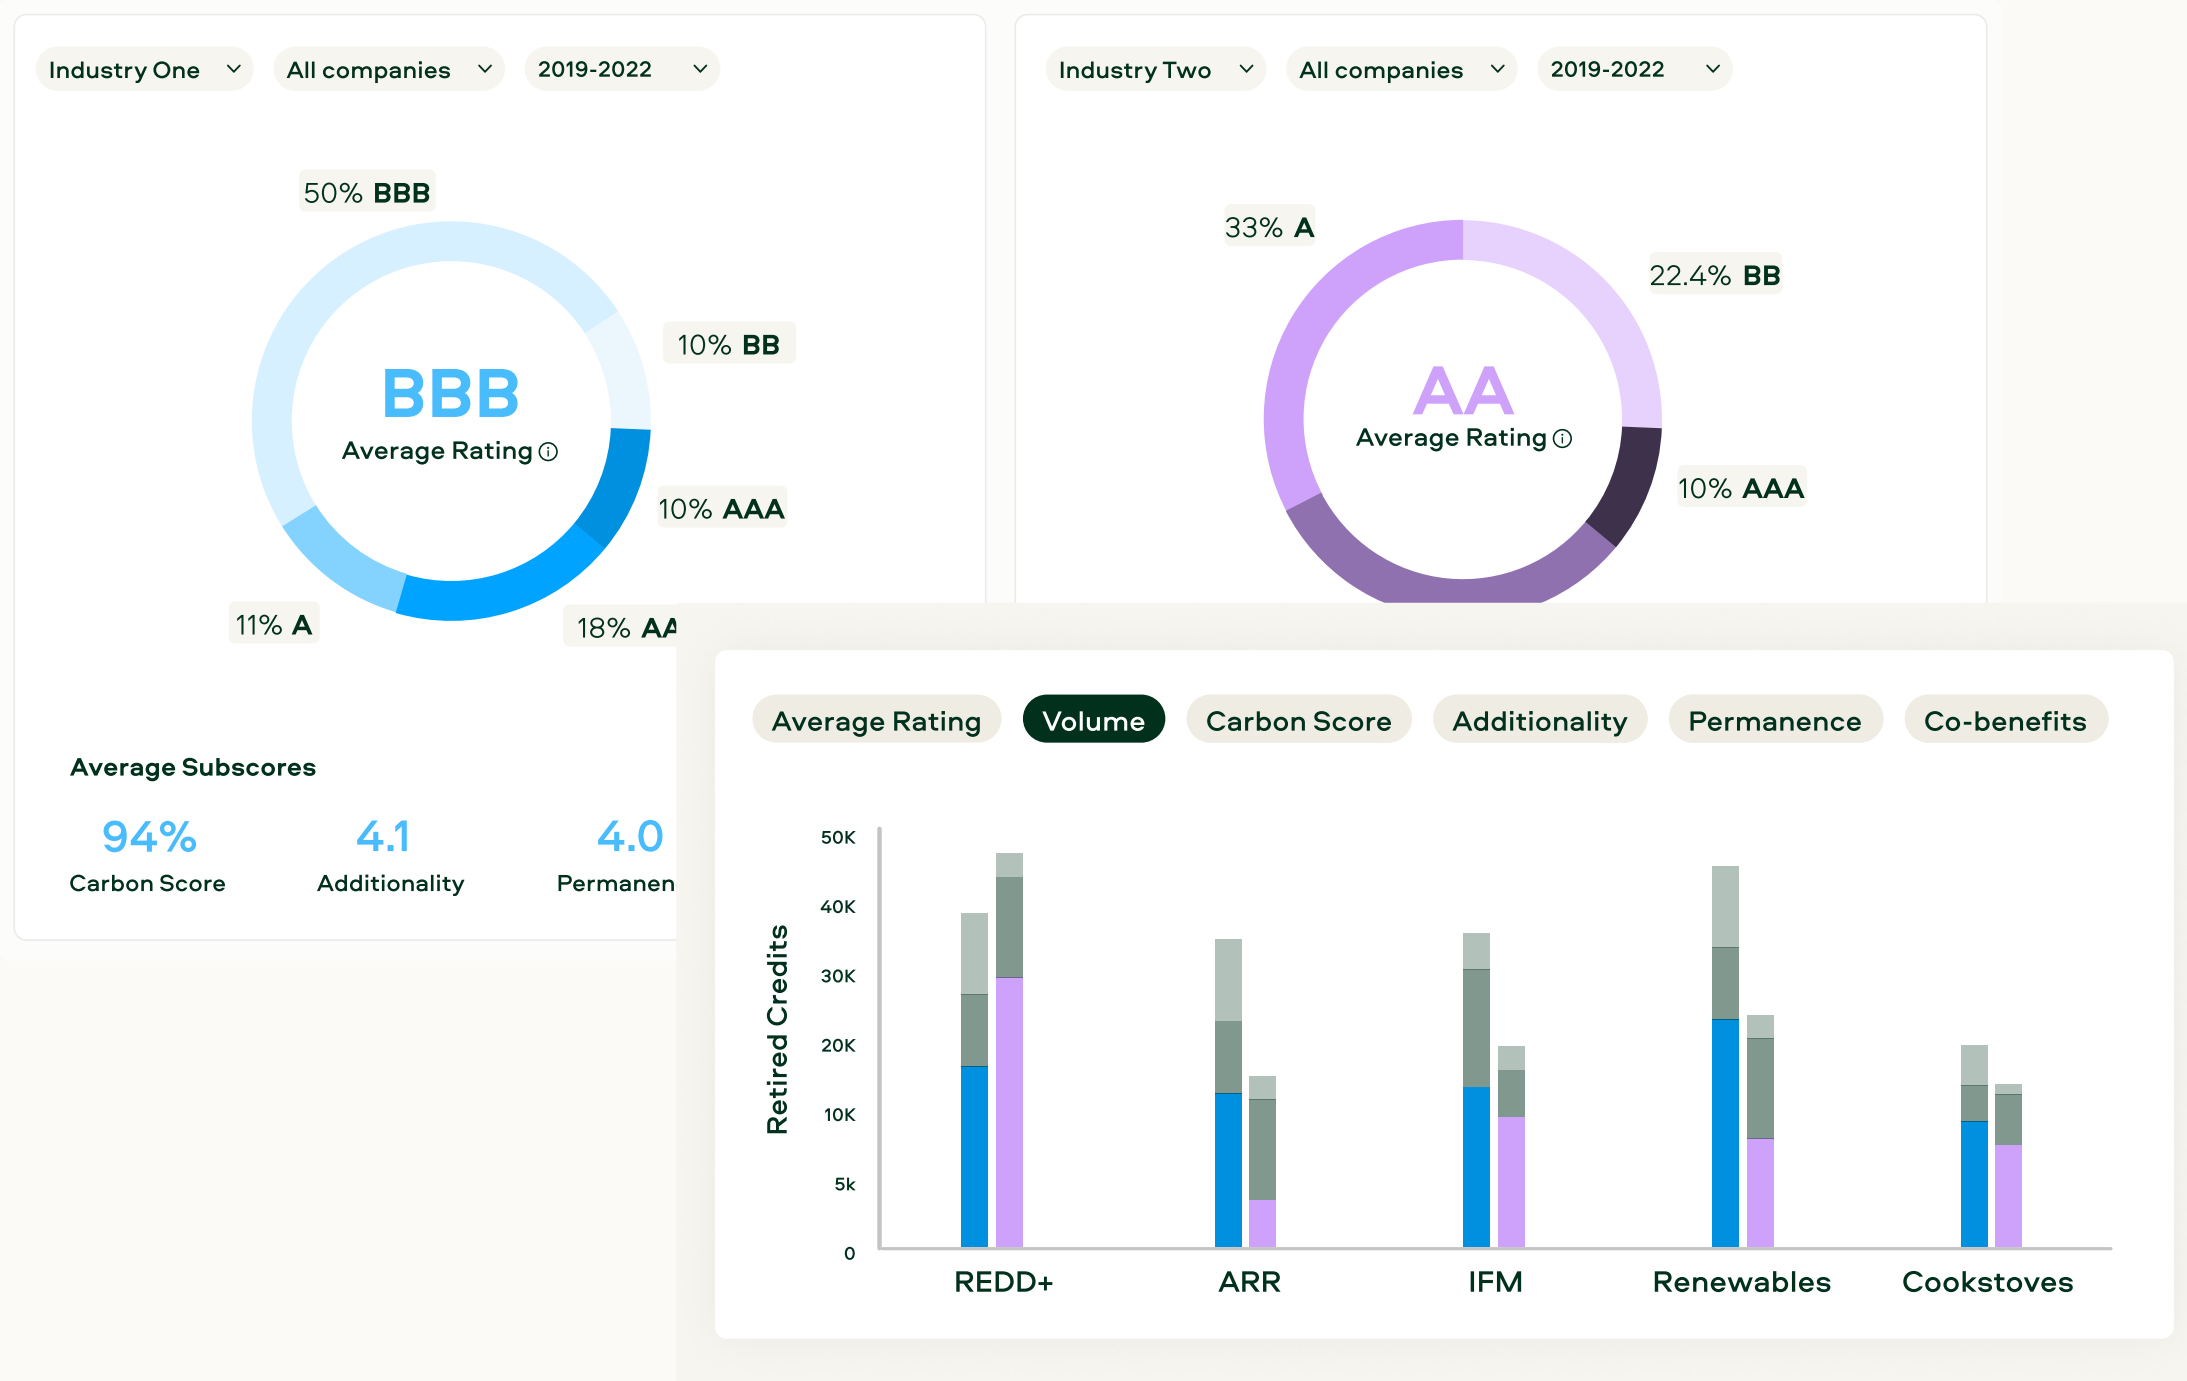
Industry One All companies 2019-2022

50% BBB

10% BB

BBB
Average Rating ⓘ

10% AAA

11% A

18% AA

Average Subscores

94%
Carbon Score

4.1
Additionality

4.0
Permanen

Industry Two All companies 2019-2022

33% A

22.4% BB

AA
Average Rating ⓘ

10% AAA

Average Rating Volume Carbon Score Additionality Permanence Co-benefits

Retired Credits

50K
40K
30K
20K
10K
5k
0

REDD+ ARR IFM Renewables Cookstoves